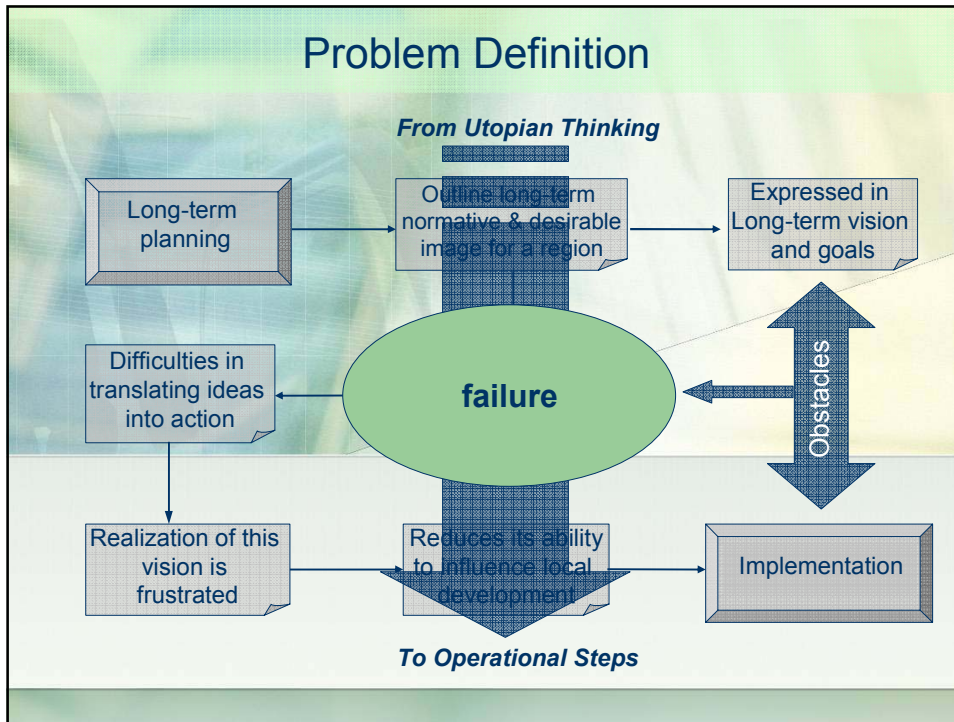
Problem Definition

From Utopian Thinking

Long-term planning

Outline long-term normative & desirable image for a region

Expressed in Long-term vision and goals

Difficulties in translating ideas into action

failure

Obstacles

Realization of this vision is frustrated

Reduces its ability to influence local development

Implementation

To Operational Steps